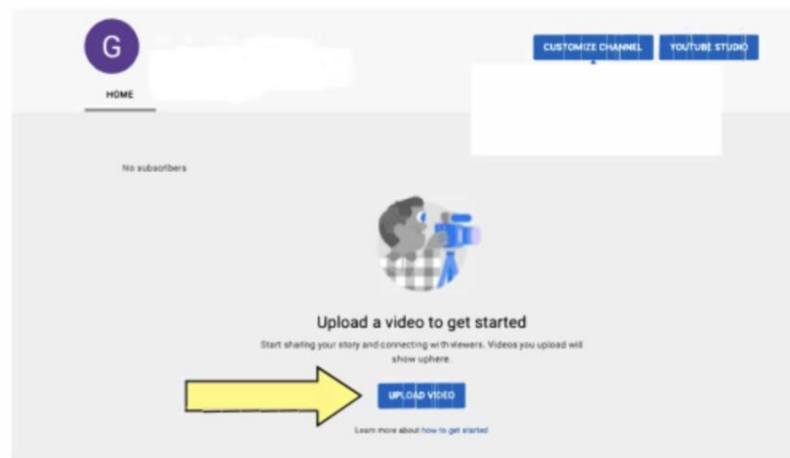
G

HOME

CUSTOMIZE CHANNEL

YOUTUBE STUDIO

No subscribers

Upload a video to get started

Start sharing your story and connecting with viewers. Videos you upload will show uphere.

UPLOAD VIDEO

Learn more about how to get started